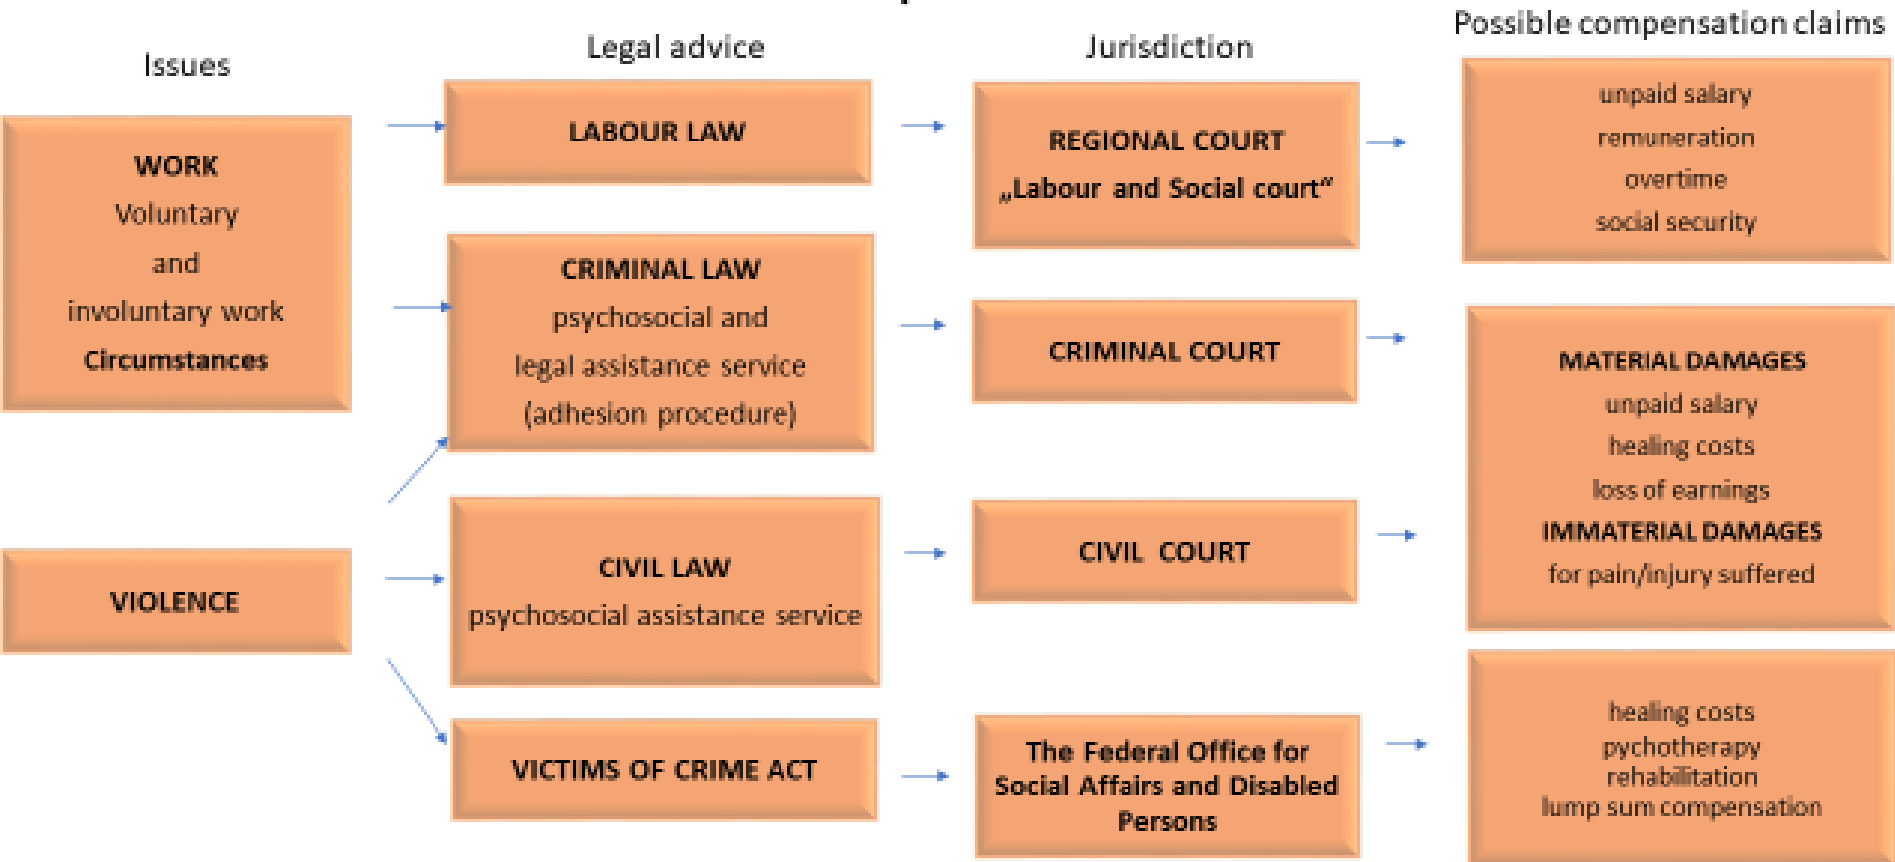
Issues

WORK
Voluntary
and
involuntary work
Circumstances

VIOLENCE

Legal advice

LABOUR LAW

CRIMINAL LAW
psychosocial and
legal assistance service
(adhesion procedure)

CIVIL LAW
psychosocial assistance service

VICTIMS OF CRIME ACT

Jurisdiction

REGIONAL COURT
„Labour and Social court"

CRIMINAL COURT

CIVIL COURT

The Federal Office for Social Affairs and Disabled Persons

Possible compensation claims

unpaid salary
remuneration
overtime
social security

MATERIAL DAMAGES
unpaid salary
healing costs
loss of earnings
IMMATERIAL DAMAGES
for pain/injury suffered

healing costs
pychotherapy
rehabilitation
lump sum compensation